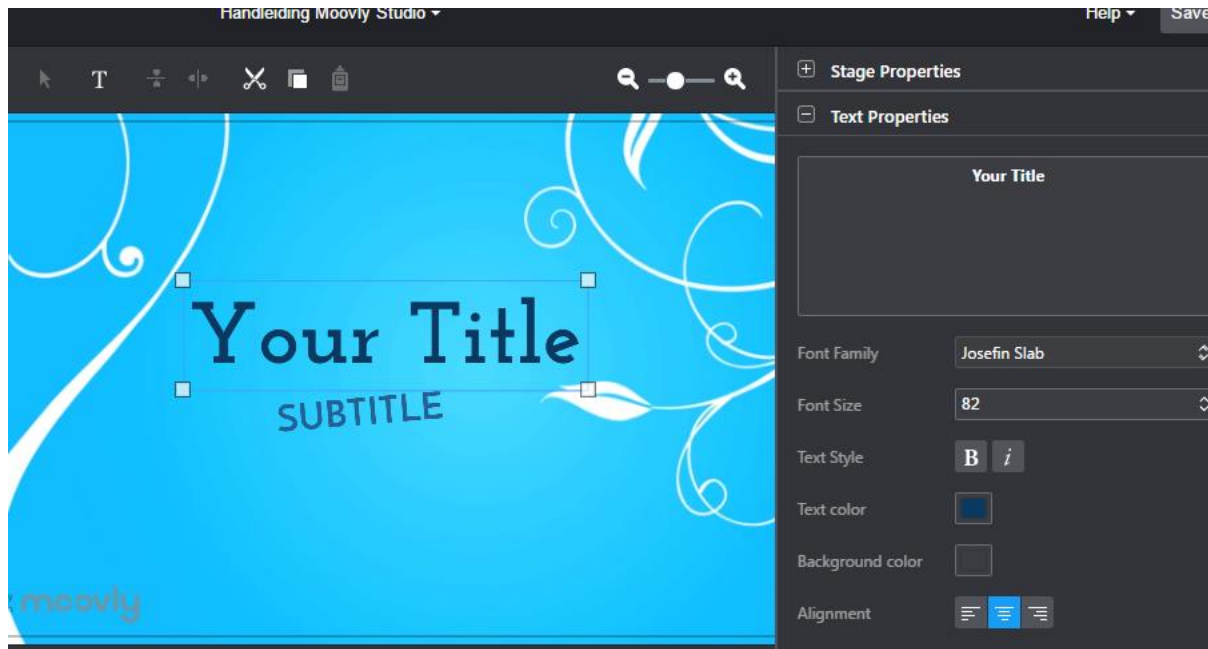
Handleiding Moovly Studio ▾

Help ▾

Save

T

Your Title

SUBTITLE

moovly

Stage Properties

Text Properties

Your Title

Font Family

Josefin Slab

Font Size

82

Text Style

B

i

Text color

Background color

Alignment